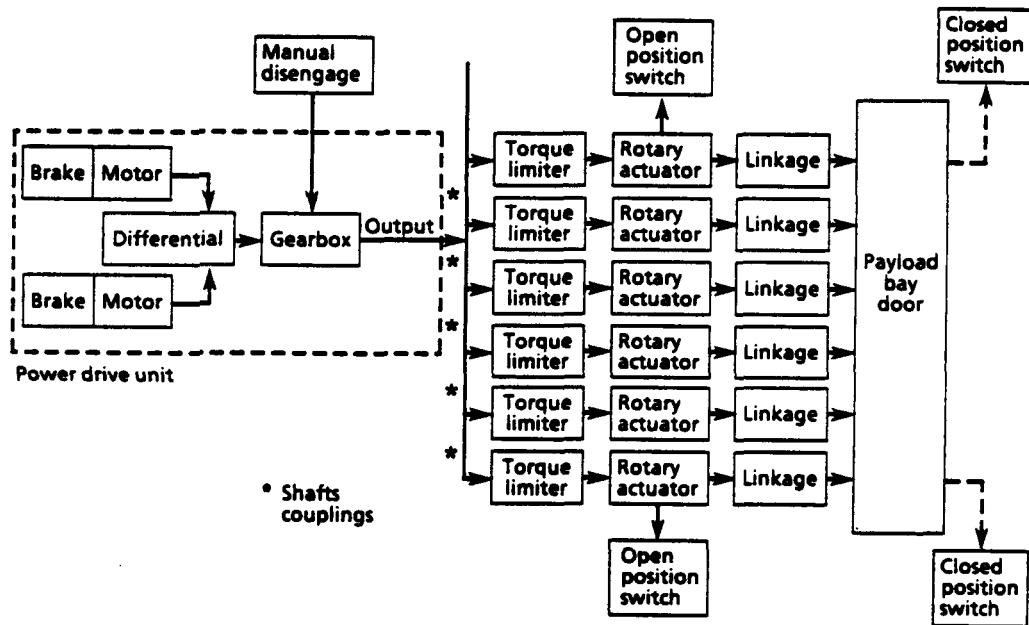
Manual disengage

Brake | Motor

Differential

Gearbox

Output

Brake | Motor

Power drive unit

*

*

*

*

*

Open position switch

Closed position switch

Torque limiter | Rotary actuator | Linkage
Torque limiter | Rotary actuator | Linkage
Torque limiter | Rotary actuator | Linkage
Torque limiter | Rotary actuator | Linkage
Torque limiter | Rotary actuator | Linkage
Torque limiter | Rotary actuator | Linkage

Payload bay door

* Shafts couplings

Open position switch

Closed position switch